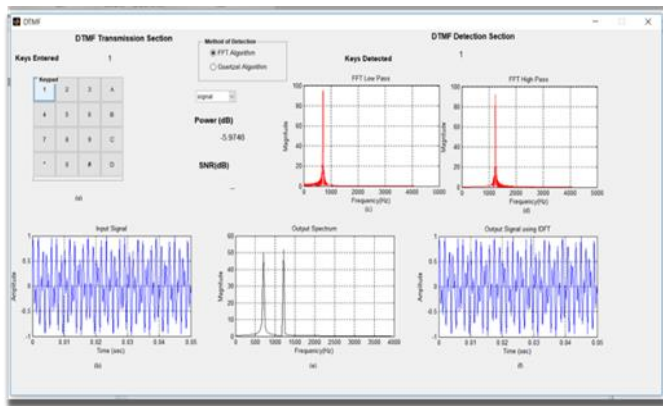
DTMF

DTMF Transmission Section

Keys Entered 1

Keypad

| 1 | 2 | 3 | A |
|---|---|---|---|
| 4 | 5 | 6 | B |
| 7 | 8 | 9 | C |
| * | 0 | # | D |

(a)

Method of Detection
FFT Algorithm
Goertzel Algorithm

signal

Power (dB)
-5.9740

SNR(dB)
-

DTMF Detection Section

Keys Detected 1

FFT Low Pass
Magnitude
100 80 60 40 20 0
0 1000 2000 3000 4000 5000
Frequency(Hz)
(c)

FFT High Pass
Magnitude
100 80 60 40 20 0
0 1000 2000 3000 4000 5000
Frequency(Hz)
(d)

Input Signal
Amplitude
1 0.5 0 -0.5 -1
0 0.01 0.02 0.03 0.04 0.05
Time (sec)
(b)

Output Spectrum
Magnitude
60 50 40 30 20 10 0
0 500 1000 1500 2000 2500 3000 3500 4000
Frequency(Hz)
(e)

Output Signal using IDFT
Amplitude
1 0.5 0 -0.5 -1
0 0.01 0.02 0.03 0.04 0.05
Time (sec)
(f)